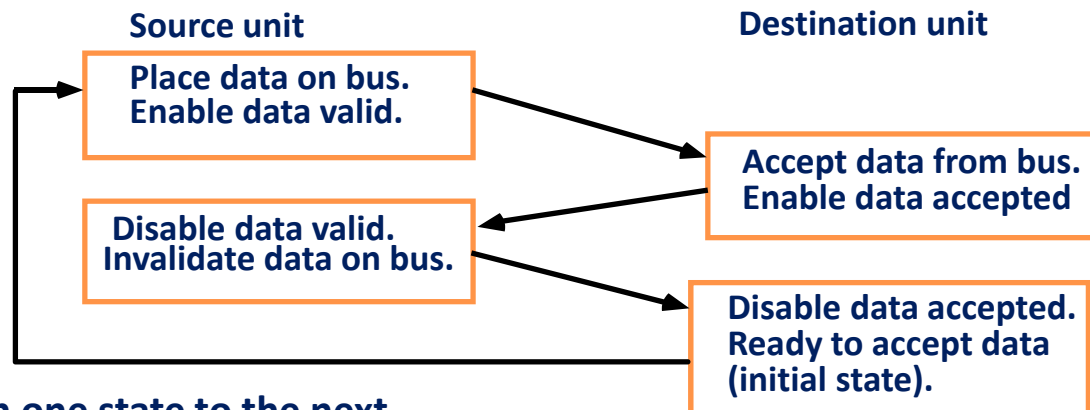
Source unit

Destination unit

Place data on bus.
Enable data valid.

Accept data from bus.
Enable data accepted

Disable data valid.
Invalidate data on bus.

Disable data accepted.
Ready to accept data
(initial state).

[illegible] one state to the next